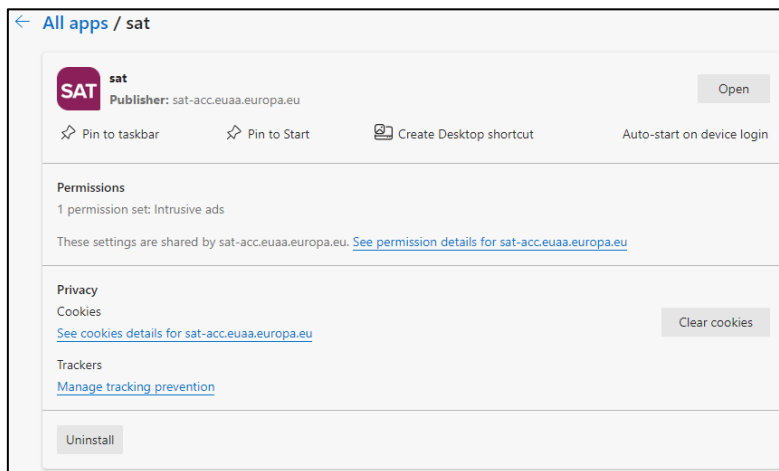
← All apps / sat

SAT

sat

Publisher: sat-acc.euaa.europa.eu

Open

Pin to taskbar

Pin to Start

Create Desktop shortcut

Auto-start on device login

Permissions

1 permission set: Intrusive ads

These settings are shared by sat-acc.euaa.europa.eu. See permission details for sat-acc.euaa.europa.eu

Privacy

Cookies

See cookies details for sat-acc.euaa.europa.eu

Clear cookies

Trackers

Manage tracking prevention

Uninstall